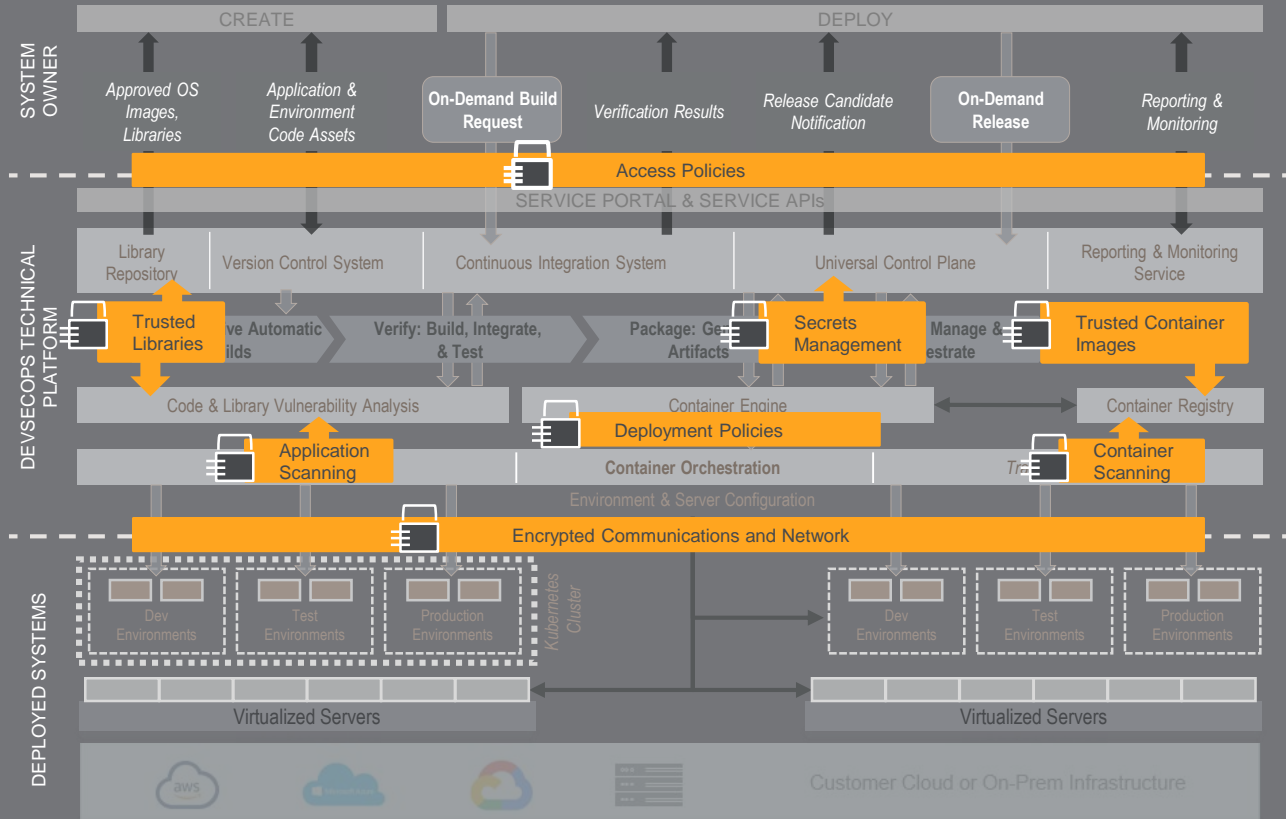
CREATE

DEPLOY

SYSTEM OWNER

Approved OS Images, Libraries

Application & Environment Code Assets

On-Demand Build Request

Verification Results

Release Candidate Notification

On-Demand Release

Reporting & Monitoring

Access Policies

SERVICE PORTAL & SERVICE APIs

DEVSECOPS TECHNICAL PLATFORM

Library Repository

Version Control System

Continuous Integration System

Universal Control Plane

Reporting & Monitoring Service

Trusted Libraries

ve Automatic ilds

Verify: Build, Integrate, & Test

Package: Ge Artifacts

Secrets Management

Manage & estrate

Trusted Container Images

Code & Library Vulnerability Analysis

Container Engine

Container Registry

Deployment Policies

Application Scanning

Container Orchestration

Tr

Container Scanning

Environment & Server Configuration

Encrypted Communications and Network

DEPLOYED SYSTEMS

Dev Environments

Test Environments

Production Environments

Kubernetes Cluster

Dev Environments

Test Environments

Production Environments

Virtualized Servers

Virtualized Servers

aws

Customer Cloud or On-Prem Infrastructure